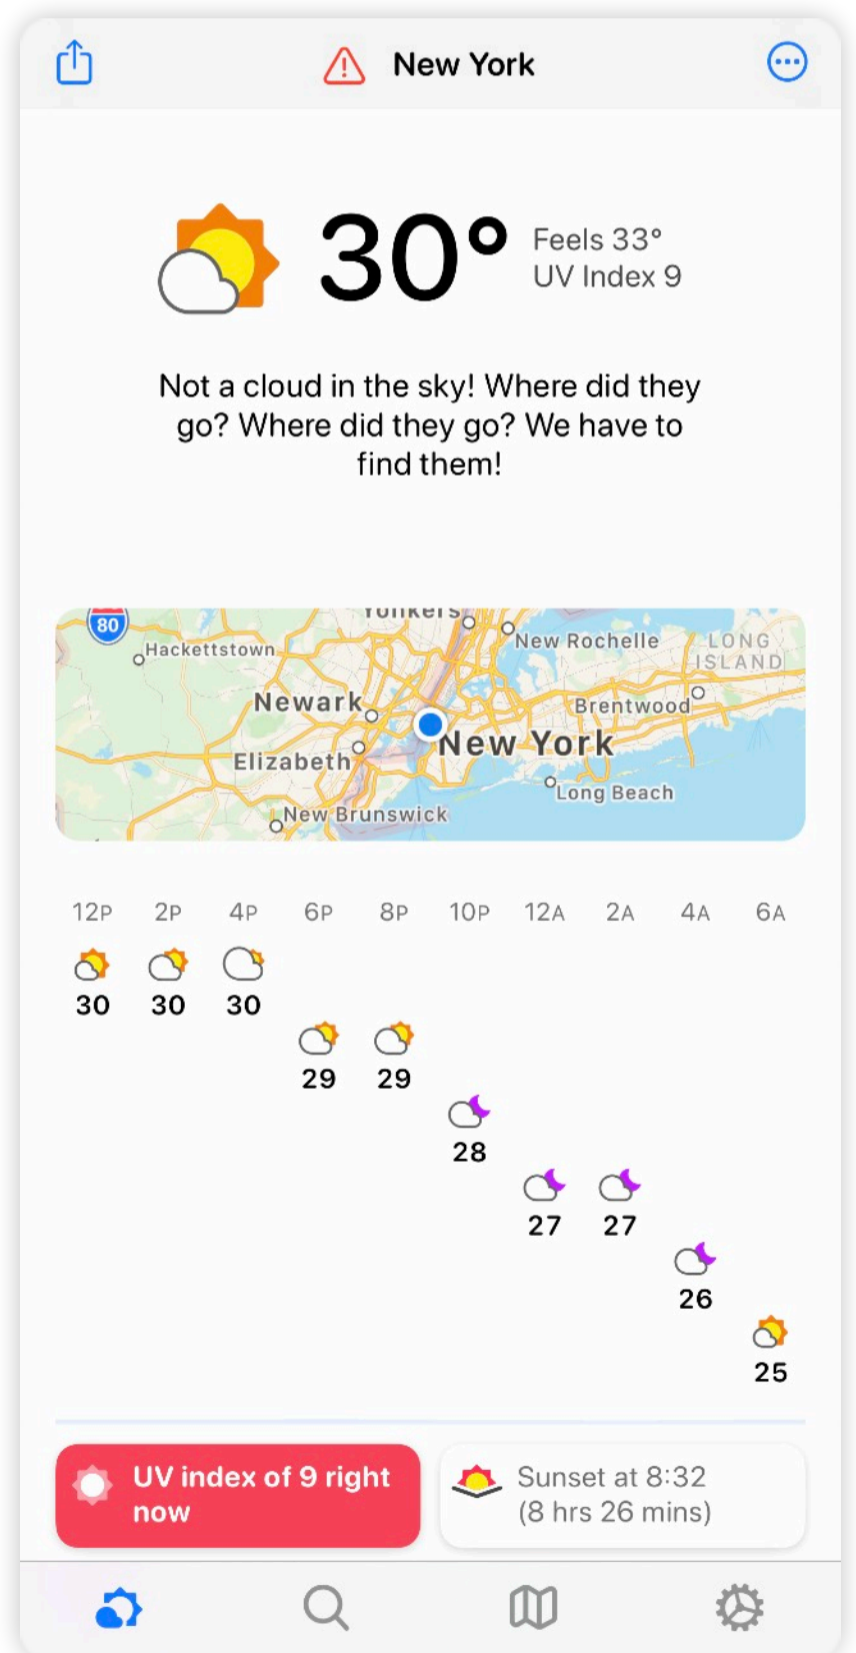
New York

30°
Feels 33°
UV Index 9

Not a cloud in the sky! Where did they go? Where did they go? We have to find them!

80
Hackettstown
Yonkers
New Rochelle
LONG ISLAND
Newark
Brentwood
New York
Elizabeth
Long Beach
New Brunswick

| 12P | 2P | 4P | 6P | 8P | 10P | 12A | 2A | 4A | 6A |
|---|---|---|---|---|---|---|---|---|---|
| 30 | 30 | 30 | 29 | 29 | 28 | 27 | 27 | 26 | 25 |

UV index of 9 right now

Sunset at 8:32 (8 hrs 26 mins)